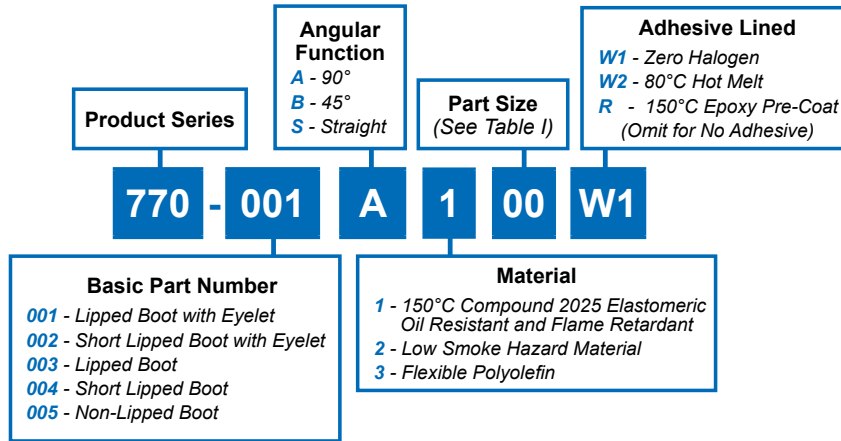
Angular Function
A - 90°
B - 45°
S - Straight

Adhesive Lined
W1 - Zero Halogen
W2 - 80°C Hot Melt
R - 150°C Epoxy Pre-Coat
(Omit for No Adhesive)

Product Series

Part Size
(See Table I)

770 - 001 A 1 00 W1

Basic Part Number
001 - Lipped Boot with Eyelet
002 - Short Lipped Boot with Eyelet
003 - Lipped Boot
004 - Short Lipped Boot
005 - Non-Lipped Boot

Material
1 - 150°C Compound 2025 Elastomeric Oil Resistant and Flame Retardant
2 - Low Smoke Hazard Material
3 - Flexible Polyolefin